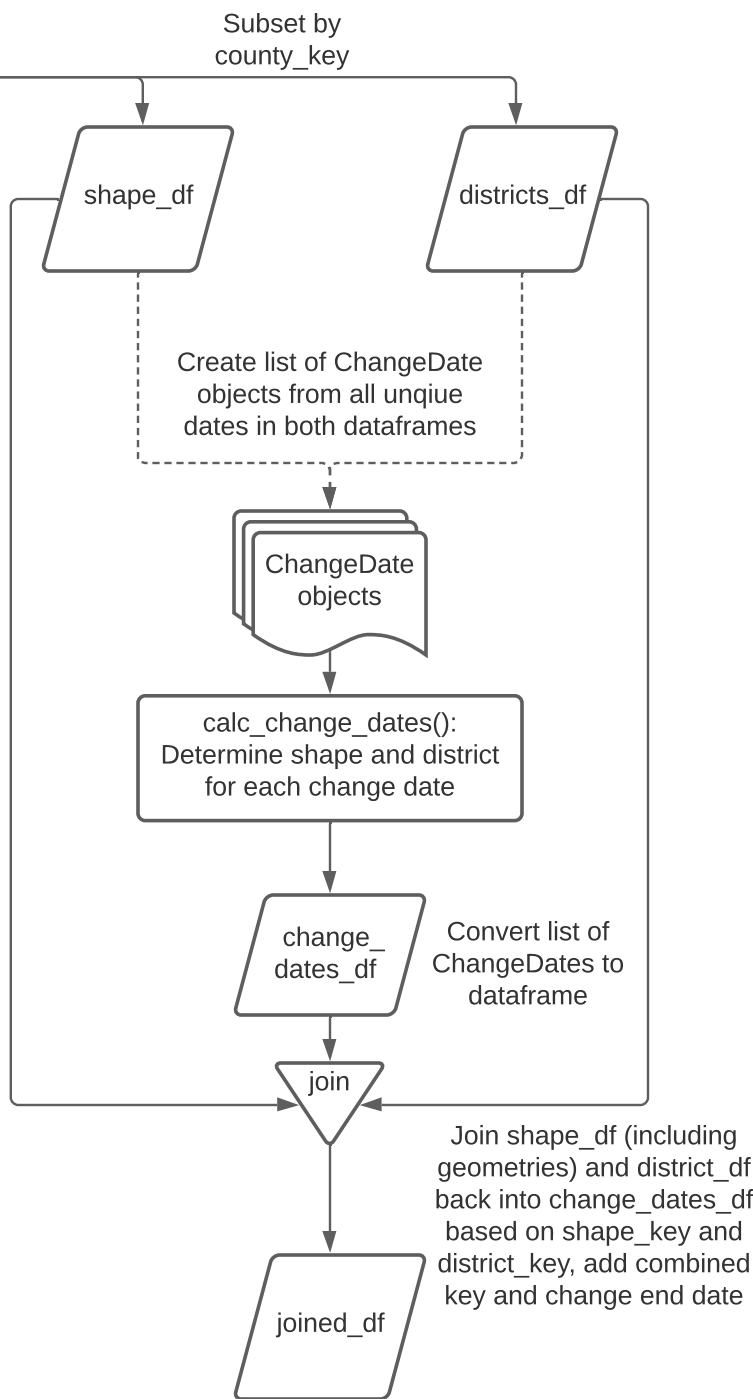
Subset by county_key

shape_df

districts_df

Create list of ChangeDate objects from all unqiue dates in both dataframes

ChangeDate objects

calc_change_dates(): Determine shape and district for each change date

change_ dates_df

Convert list of ChangeDates to dataframe

join

Join shape_df (including geometries) and district_df back into change_dates_df based on shape_key and district_key, add combined key and change end date

joined_df